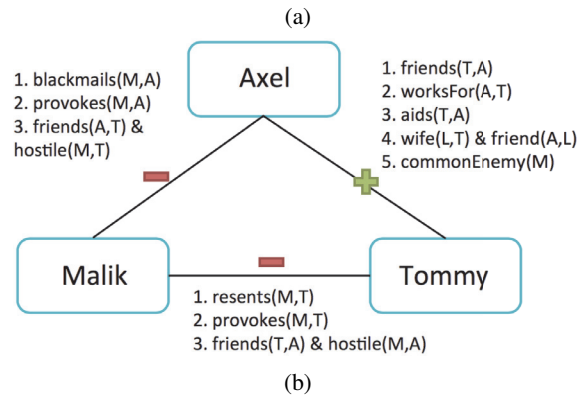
(a)

1. blackmails(M,A)
2. provokes(M,A)
3. friends(A,T) & hostile(M,T)

Axel

1. friends(T,A)
2. worksFor(A,T)
3. aids(T,A)
4. wife(L,T) & friend(A,L)
5. commonEnemy(M)

Malik

Tommy

1. resents(M,T)
2. provokes(M,T)
3. friends(T,A) & hostile(M,A)

(b)